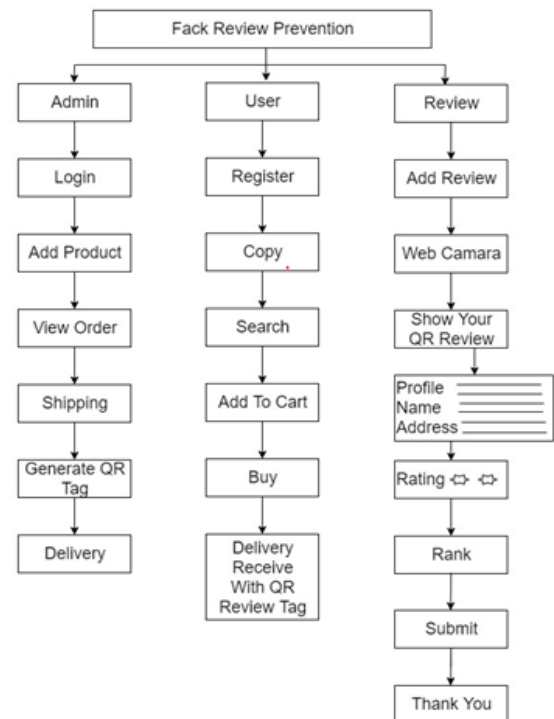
Fack Review Prevention

Admin

Login

Add Product

View Order

Shipping

Generate QR Tag

Delivery

User

Register

Copy

Search

Add To Cart

Buy

Delivery Receive With QR Review Tag

Review

Add Review

Web Camara

Show Your QR Review

Profile
Name
Address

Rating

Rank

Submit

Thank You